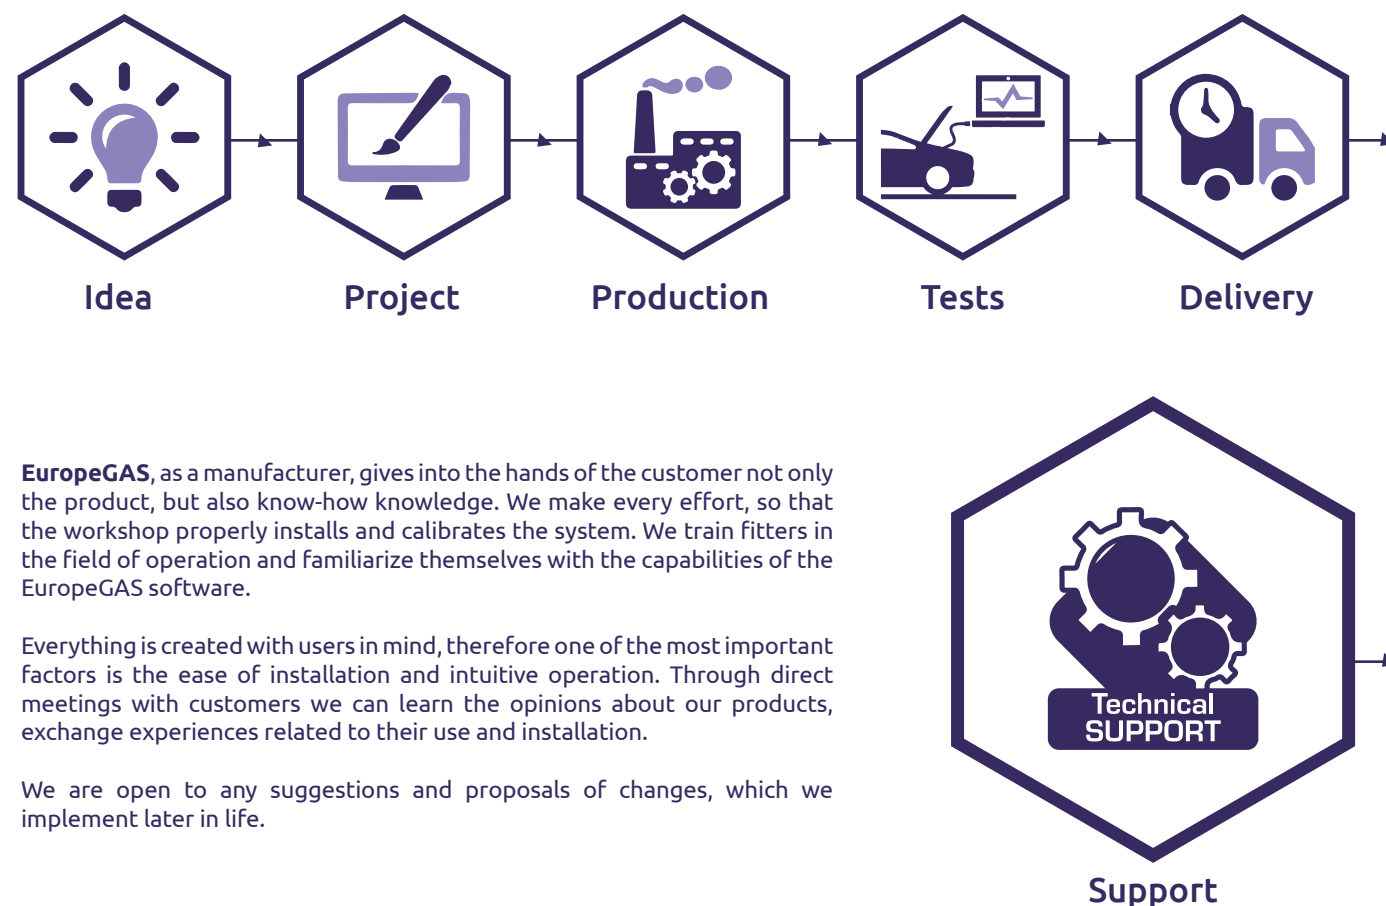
Idea

Project

Production

Tests

Delivery

**EuropeGAS**, as a manufacturer, gives into the hands of the customer not only the product, but also know-how knowledge. We make every effort, so that the workshop properly installs and calibrates the system. We train fitters in the field of operation and familiarize themselves with the capabilities of the EuropeGAS software.

Everything is created with users in mind, therefore one of the most important factors is the ease of installation and intuitive operation. Through direct meetings with customers we can learn the opinions about our products, exchange experiences related to their use and installation.

We are open to any suggestions and proposals of changes, which we implement later in life.

Technical
SUPPORT

Support